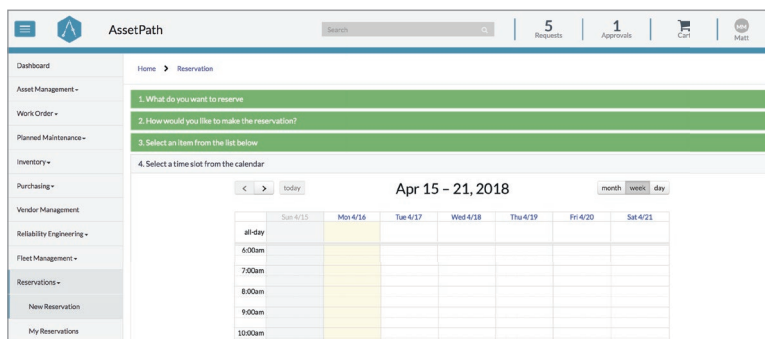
AssetPath

Search

5 Requests

1 Approvals

Cart

MH Matt

Dashboard

Asset Management ▾

Work Order ▾

Planned Maintenance ▾

Inventory ▾

Purchasing ▾

Vendor Management

Reliability Engineering ▾

Fleet Management ▾

Reservations ▾

New Reservation

My Reservations

Home > Reservation

1. What do you want to reserve

2. How would you like to make the reservation?

3. Select an item from the list below

4. Select a time slot from the calendar

< > today

Apr 15 – 21, 2018

month week day

| | Sun 4/15 | Mon 4/16 | Tue 4/17 | Wed 4/18 | Thu 4/19 | Fri 4/20 | Sat 4/21 |
|---|---|---|---|---|---|---|---|
| all-day | | | | | | | |
| 6:00am | | | | | | | |
| 7:00am | | | | | | | |
| 8:00am | | | | | | | |
| 9:00am | | | | | | | |
| 10:00am | | | | | | | |